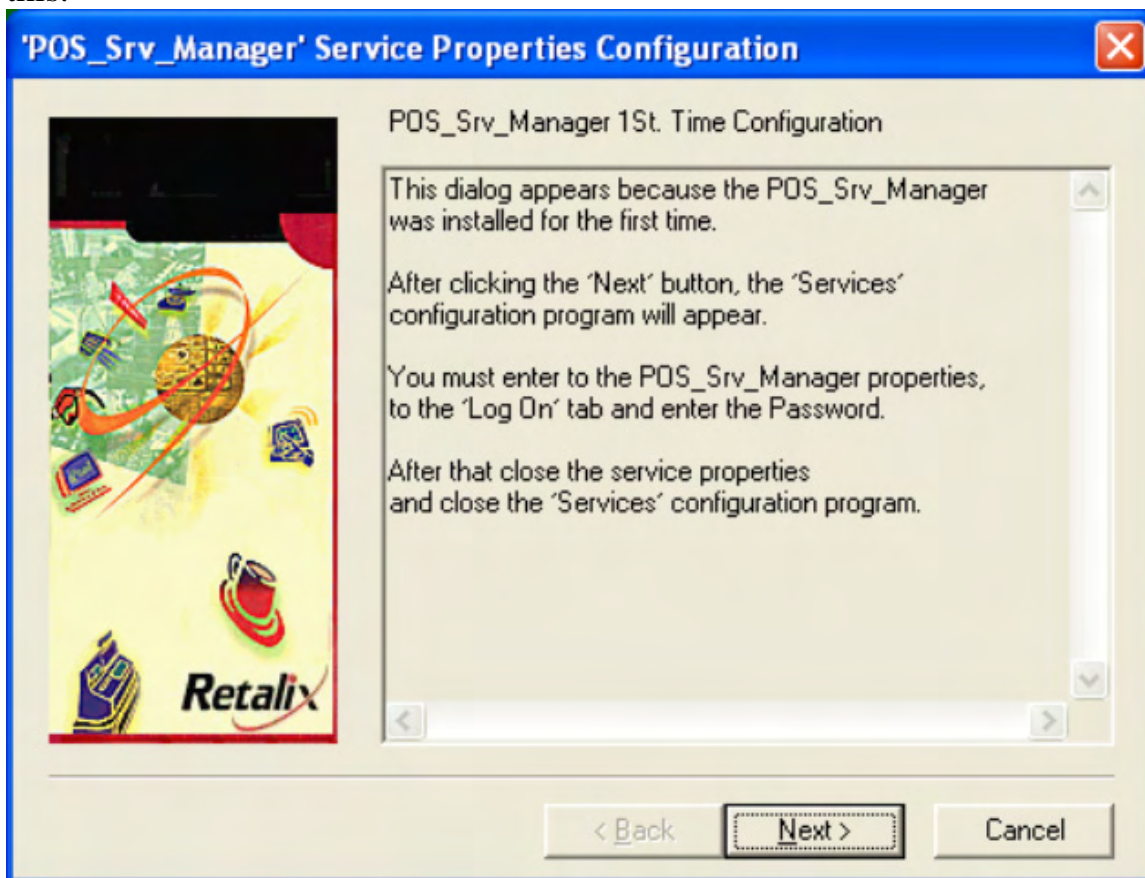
'POS_Srv_Manager' Service Properties Configuration

POS_Srv_Manager 1St. Time Configuration

This dialog appears because the POS_Srv_Manager was installed for the first time.

After clicking the 'Next' button, the 'Services' configuration program will appear.

You must enter to the POS_Srv_Manager properties, to the 'Log On' tab and enter the Password.

After that close the service properties
and close the 'Services' configuration program.

Retalix

< Back
Next >
Cancel